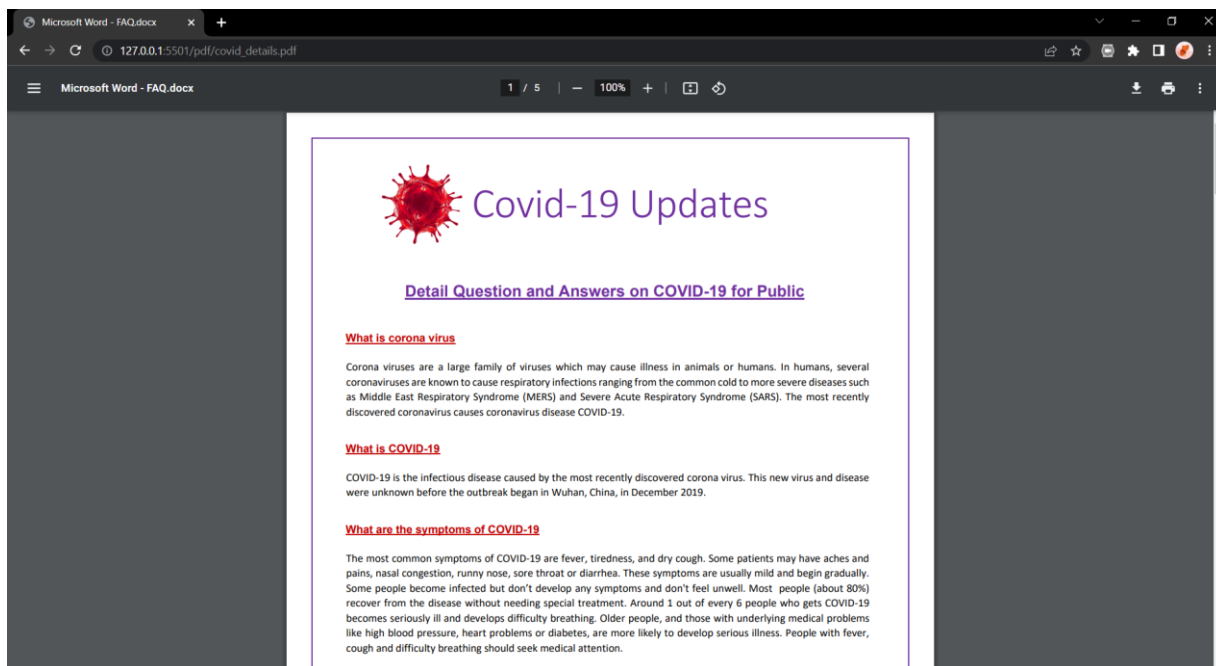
Microsoft Word - FAQ.docx ×

127.0.0.1:5501/pdf/covid_details.pdf

Microsoft Word - FAQ.docx

1 / 5 | — 100% +

Covid-19 Updates

Detail Question and Answers on COVID-19 for Public

What is corona virus

Corona viruses are a large family of viruses which may cause illness in animals or humans. In humans, several coronaviruses are known to cause respiratory infections ranging from the common cold to more severe diseases such as Middle East Respiratory Syndrome (MERS) and Severe Acute Respiratory Syndrome (SARS). The most recently discovered coronavirus causes coronavirus disease COVID-19.

What is COVID-19

COVID-19 is the infectious disease caused by the most recently discovered corona virus. This new virus and disease were unknown before the outbreak began in Wuhan, China, in December 2019.

What are the symptoms of COVID-19

The most common symptoms of COVID-19 are fever, tiredness, and dry cough. Some patients may have aches and pains, nasal congestion, runny nose, sore throat or diarrhea. These symptoms are usually mild and begin gradually. Some people become infected but don't develop any symptoms and don't feel unwell. Most people (about 80%) recover from the disease without needing special treatment. Around 1 out of every 6 people who gets COVID-19 becomes seriously ill and develops difficulty breathing. Older people, and those with underlying medical problems like high blood pressure, heart problems or diabetes, are more likely to develop serious illness. People with fever, cough and difficulty breathing should seek medical attention.